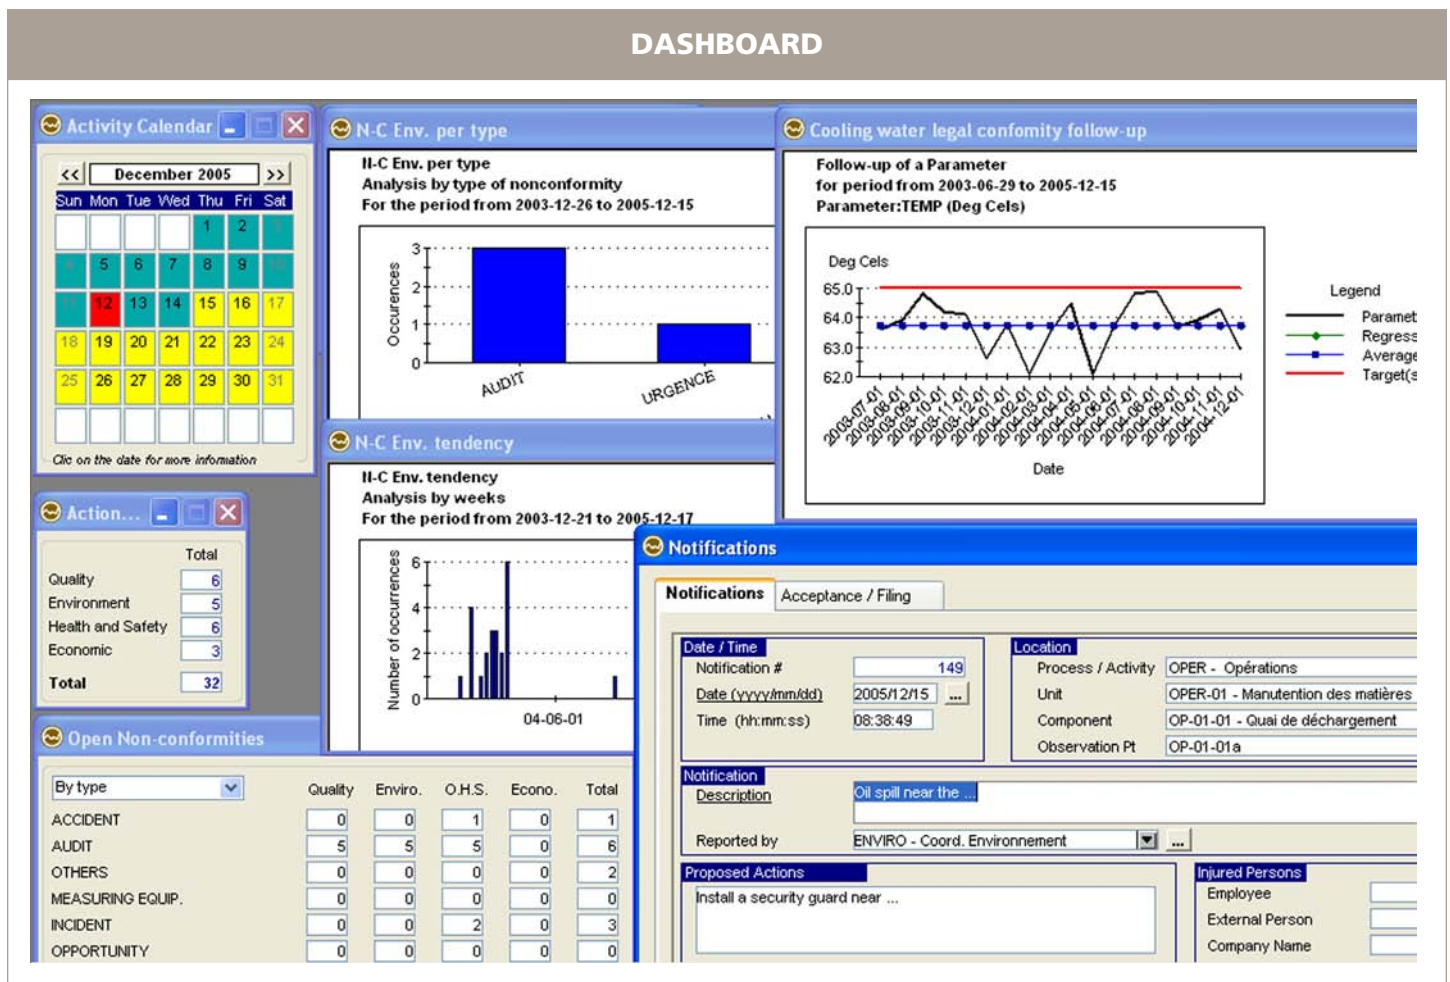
DASHBOARD

Activity Calendar

<< December 2005 >>

| Sun | Mon | Tue | Wed | Thu | Fri | Sat |
|---|---|---|---|---|---|---|
| | | | | 1 | 2 | 3 |
| 4 | 5 | 6 | 7 | 8 | 9 | 10 |
| 11 | 12 | 13 | 14 | 15 | 16 | 17 |
| 18 | 19 | 20 | 21 | 22 | 23 | 24 |
| 25 | 26 | 27 | 28 | 29 | 30 | 31 |

Clic on the date for more information

N-C Env. per type

N-C Env. per type
Analysis by type of nonconformity
For the period from 2003-12-26 to 2005-12-15

Occurences
3
2
1
0
AUDIT
URGENCE

Cooling water legal confomity follow-up

Follow-up of a Parameter
for period from 2003-06-29 to 2005-12-15
Parameter:TEMP (Deg Cels)

Deg Cels
65.0
64.0
63.0
62.0
2003-07-01 2003-08-01 2003-09-01 2003-10-01 2003-11-01 2003-12-01 2004-01-01 2004-02-01 2004-03-01 2004-04-01 2004-05-01 2004-06-01 2004-07-01 2004-08-01 2004-09-01 2004-10-01 2004-11-01 2004-12-01
Date

Legend
Paramet
Regress
Average
Target(s

Action...

Total
Quality 6
Environment 5
Health and Safety 6
Economic 3
Total 32

N-C Env. tendency

N-C Env. tendency
Analysis by weeks
For the period from 2003-12-21 to 2005-12-17

Number of occurrences
6
4
2
0
04-06-01

Open Non-conformities

By type

| | Quality | Enviro. | O.H.S. | Econo. | Total |
|---|---|---|---|---|---|
| ACCIDENT | 0 | 0 | 1 | 0 | 1 |
| AUDIT | 5 | 5 | 5 | 0 | 6 |
| OTHERS | 0 | 0 | 0 | 0 | 2 |
| MEASURING EQUIP. | 0 | 0 | 0 | 0 | 0 |
| INCIDENT | 0 | 0 | 2 | 0 | 3 |
| OPPORTUNITY | 0 | 0 | 0 | 0 | 0 |

Notifications

Notifications | Acceptance / Filing

Date / Time
Notification # 149
Date (yyyy/mm/dd) 2005/12/15 ...
Time (hh:mm:ss) 08:38:49

Location
Process / Activity OPER - Opérations
Unit OPER-01 - Manutention des matières
Component OP-01-01 - Quai de déchargement
Observation Pt OP-01-01a

Notification
Description Oil spill near the ...
Reported by ENVIRO - Coord. Environnement ...

Proposed Actions
Install a security guard near ...

Injured Persons
Employee
External Person
Company Name